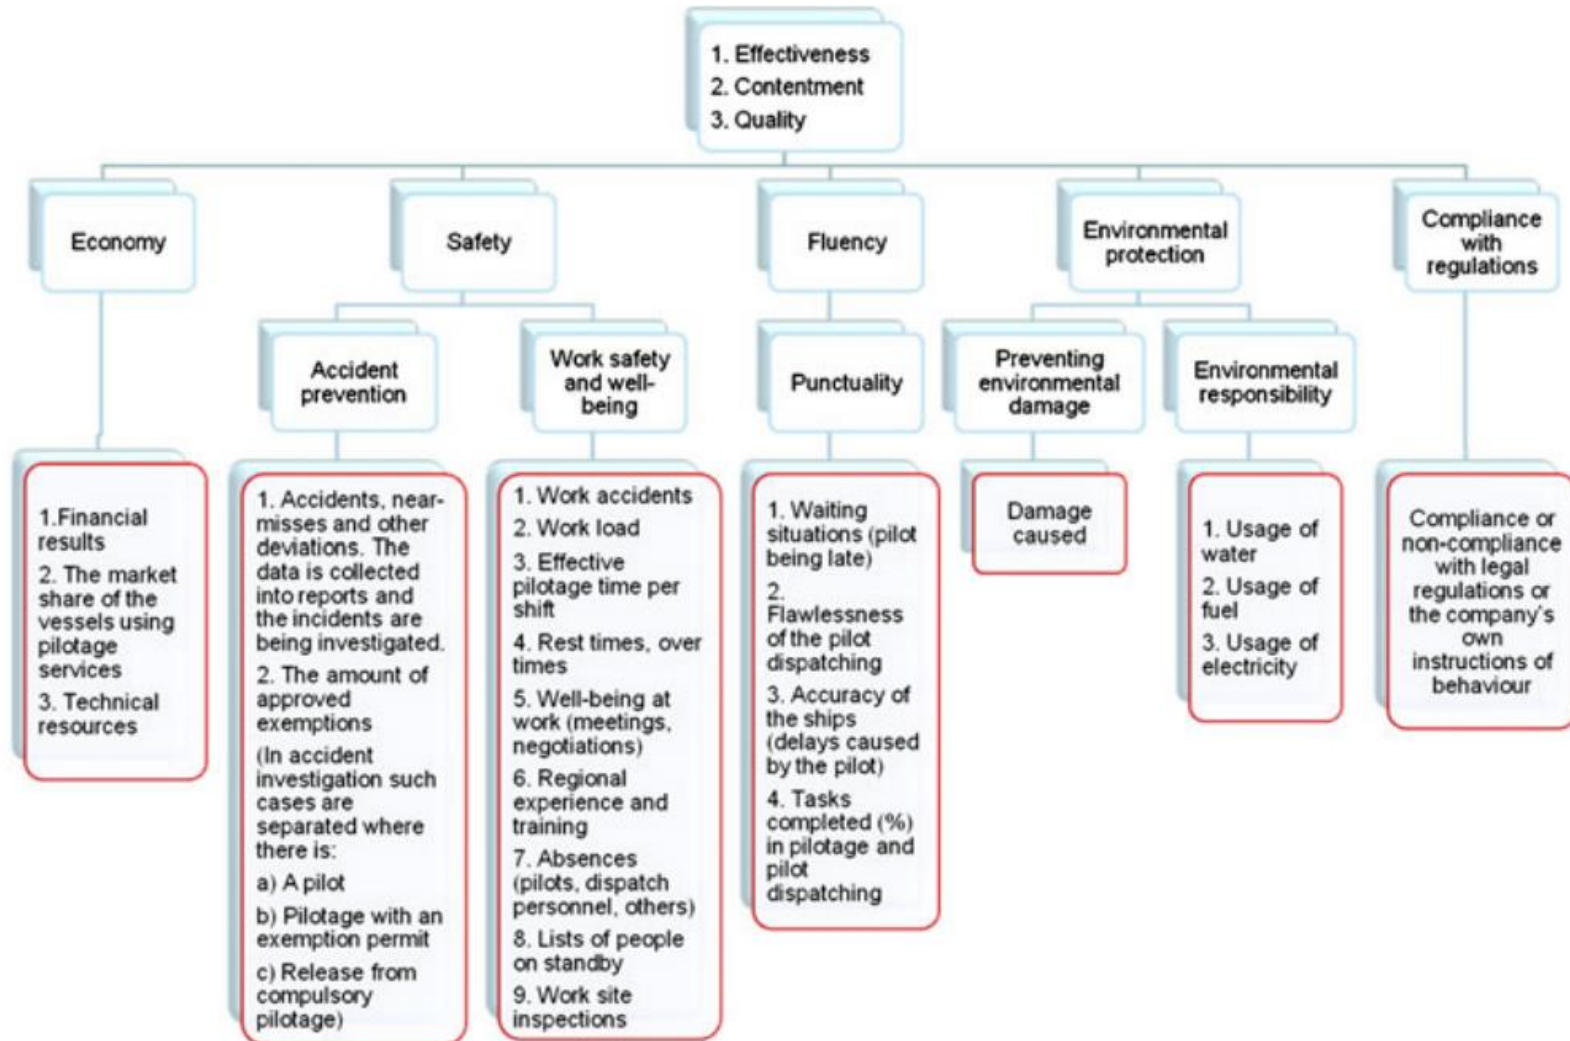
1. Effectiveness
2. Contentment
3. Quality

Economy

Safety

Fluency

Environmental protection

Compliance with regulations

Accident prevention

Work safety and well-being

Punctuality

Preventing environmental damage

Environmental responsibility

1.Financial results
2. The market share of the vessels using pilotage services
3. Technical resources

1. Accidents, near-misses and other deviations. The data is collected into reports and the incidents are being investigated.
2. The amount of approved exemptions
(In accident investigation such cases are separated where there is:
a) A pilot
b) Pilotage with an exemption permit
c) Release from compulsory pilotage)

1. Work accidents
2. Work load
3. Effective pilotage time per shift
4. Rest times, over times
5. Well-being at work (meetings, negotiations)
6. Regional experience and training
7. Absences (pilots, dispatch personnel, others)
8. Lists of people on standby
9. Work site inspections

1. Waiting situations (pilot being late)
2. Flawlessness of the pilot dispatching
3. Accuracy of the ships (delays caused by the pilot)
4. Tasks completed (%) in pilotage and pilot dispatching

Damage caused

1. Usage of water
2. Usage of fuel
3. Usage of electricity

Compliance or non-compliance with legal regulations or the company's own instructions of behaviour